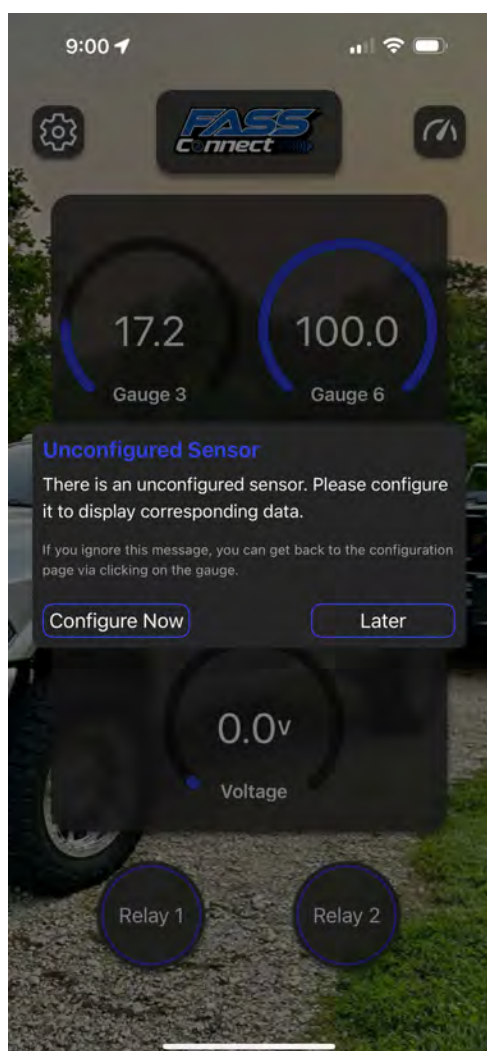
9:00

FASS Connect

17.2
Gauge 3

100.0
Gauge 6

Unconfigured Sensor

There is an unconfigured sensor. Please configure it to display corresponding data.

If you ignore this message, you can get back to the configuration page via clicking on the gauge.

Configure Now

Later

0.0v
Voltage

Relay 1

Relay 2